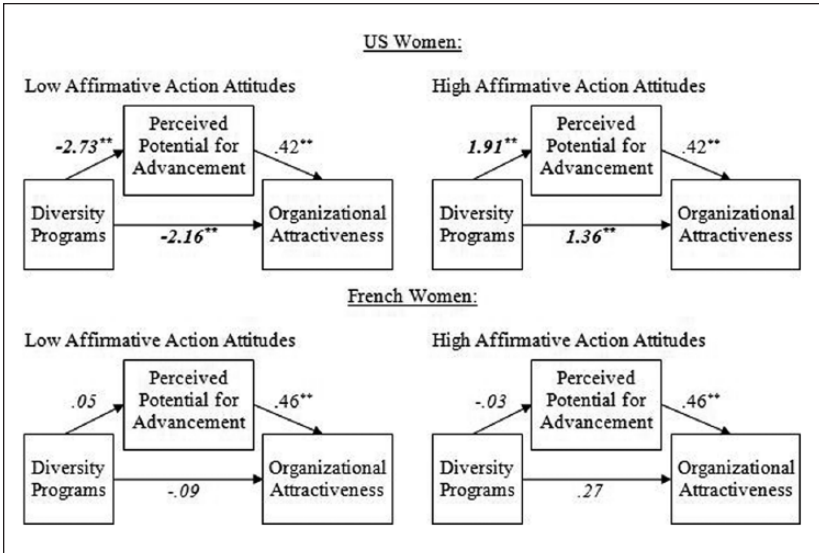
US Women:

Low Affirmative Action Attitudes

Perceived Potential for Advancement

-2.73**

.42**

Diversity Programs

-2.16**

Organizational Attractiveness

High Affirmative Action Attitudes

Perceived Potential for Advancement

1.91**

.42**

Diversity Programs

1.36**

Organizational Attractiveness

French Women:

Low Affirmative Action Attitudes

Perceived Potential for Advancement

.05

.46**

Diversity Programs

-.09

Organizational Attractiveness

High Affirmative Action Attitudes

Perceived Potential for Advancement

-.03

.46**

Diversity Programs

.27

Organizational Attractiveness